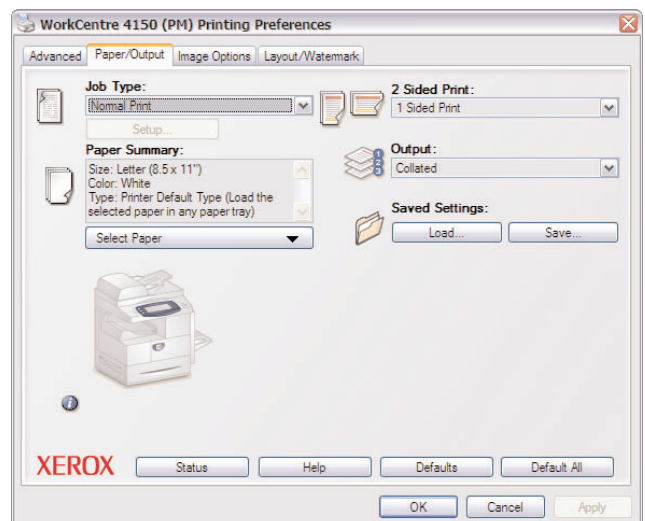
WorkCentre 4150 (PM) Printing Preferences

Advanced | Paper/Output | Image Options | Layout/Watermark

Job Type:
Normal Print
Setup...

2 Sided Print:
1 Sided Print

Paper Summary:
Size: Letter (8.5 x 11")
Color: White
Type: Printer Default Type (Load the selected paper in any paper tray)

Output:
Collated

Saved Settings:
Load... | Save...

Select Paper

1
2
3

XEROX

Status | Help | Defaults | Default All

OK | Cancel | Apply